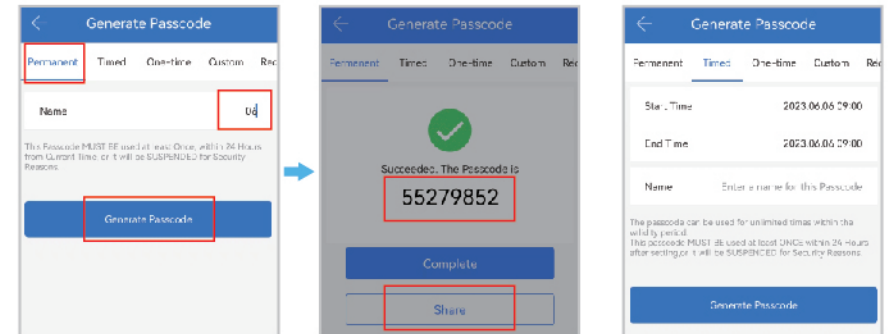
Generate Passcode

Permanent Timed One-time Custom Rec

Name 06

This Passcode MUST BE used at least Once, within 24 Hours from Current Time, or it will be SUSPENDED for Security Reasons.

Generate Passcode

Generate Passcode

Permanent Timed One-time Custom Rec

Succeeded. The Passcode is

55279852

Complete

Share

Generate Passcode

Permanent Timed One-time Custom Rec

Start Time 2023.06.06 09:00

End Time 2023.06.06 09:00

Name Enter a name for this Passcode

The passcode can be used for unlimited times within the validity period.
This passcode MUST BE used at least ONCE within 24 Hours after setting,or it will be SUSPENDED for Security Reasons.

Generate Passcode